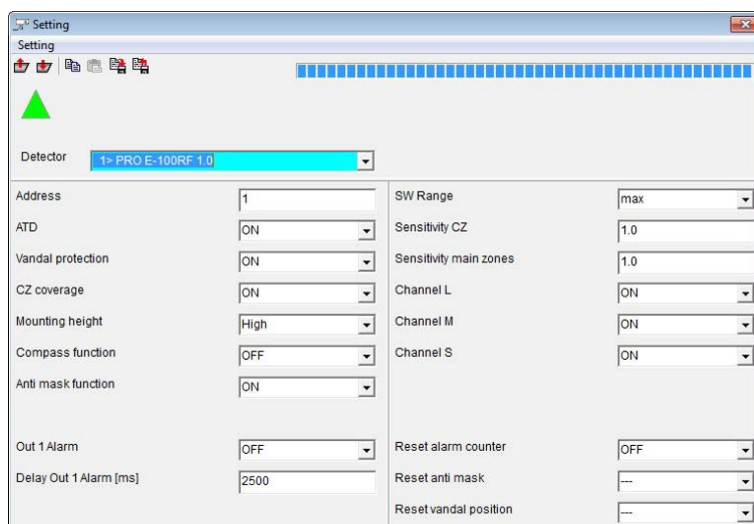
Setting

Setting

Detector 1> PRO E-100RF 1.0

Address 1
ATD ON
Vandal protection ON
CZ coverage ON
Mounting height High
Compass function OFF
Anti mask function ON

Out 1 Alarm OFF
Delay Out 1 Alarm [ms] 2500

SW Range max
Sensitivity CZ 1.0
Sensitivity main zones 1.0
Channel L ON
Channel M ON
Channel S ON

Reset alarm counter OFF
Reset anti mask ---
Reset vandal position ---